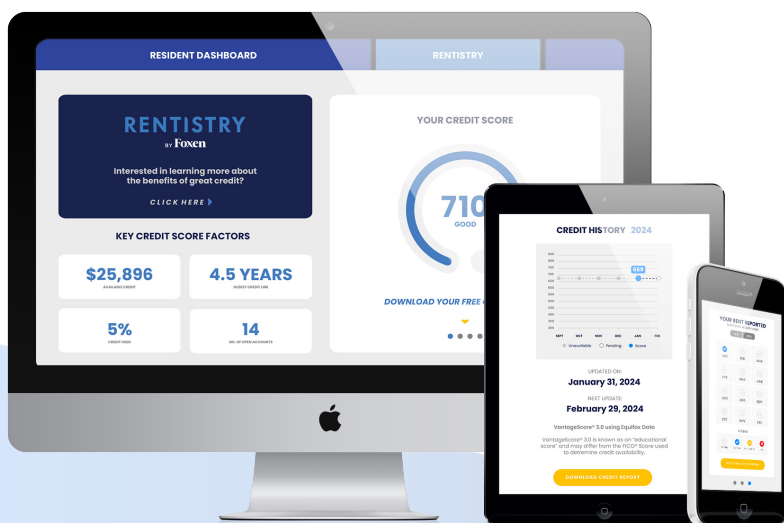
RESIDENT DASHBOARD

RENTISTRY

RENTISTRY
BY Foxen

Interested in learning more about the benefits of great credit?

CLICK HERE

KEY CREDIT SCORE FACTORS

$25,896
AVAILABLE CREDIT

4.5 YEARS
OLDEST CREDIT LINE

5%
CREDIT USED

14
NO. OF OPEN ACCOUNTS

YOUR CREDIT SCORE

710
GOOD

DOWNLOAD YOUR FREE C

CREDIT HISTORY 2024

668

SEPT OCT NOV DEC JAN FEB

Unavailable Pending Score

UPDATED ON:
January 31, 2024

NEXT UPDATE:
February 29, 2024

VantageScore® 3.0 using Equifax Data.

VantageScore® 3.0 is known as an "educational score" and may differ from the FICO® Score used to determine credit availability.

DOWNLOAD CREDIT REPORT

YOUR RENT REPORTED

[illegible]